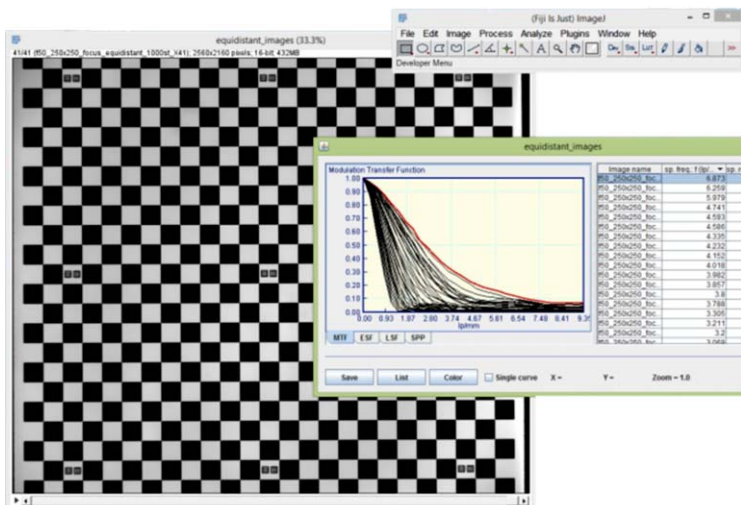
equidistant_images (33.3%)
41/41 (f50_250x250_focus_equidistant_1000st_X41); 2560x2160 pixels; 16-bit; 432MB

(Fiji Is Just) ImageJ
File Edit Image Process Analyze Plugins Window Help
Developer Menu

equidistant_images
Modulation Transfer Function
1.00
0.90
0.80
0.70
0.60
0.50
0.40
0.30
0.20
0.10
0.00
0.00 0.93 1.87 2.80 3.74 4.67 5.61 6.54 7.48 8.41 9.35
lp/mm
MTF ESF LSF SPP

| Image name | sp. freq. f (lp/... | sp. |
|---|---|---|
| f50_250x250_foc... | 6.873 | |
| f50_250x250_foc... | 6.259 | |
| f50_250x250_foc... | 5.979 | |
| f50_250x250_foc... | 4.741 | |
| f50_250x250_foc... | 4.593 | |
| f50_250x250_foc... | 4.586 | |
| f50_250x250_foc... | 4.335 | |
| f50_250x250_foc... | 4.232 | |
| f50_250x250_foc... | 4.152 | |
| f50_250x250_foc... | 4.018 | |
| f50_250x250_foc... | 3.982 | |
| f50_250x250_foc... | 3.857 | |
| f50_250x250_foc... | 3.8 | |
| f50_250x250_foc... | 3.788 | |
| f50_250x250_foc... | 3.305 | |
| f50_250x250_foc... | 3.211 | |
| f50_250x250_foc... | 3.2 | |
| f50_250x250_foc... | 3.068 | |

Save List Color Single curve X = Y = Zoom = 1.0